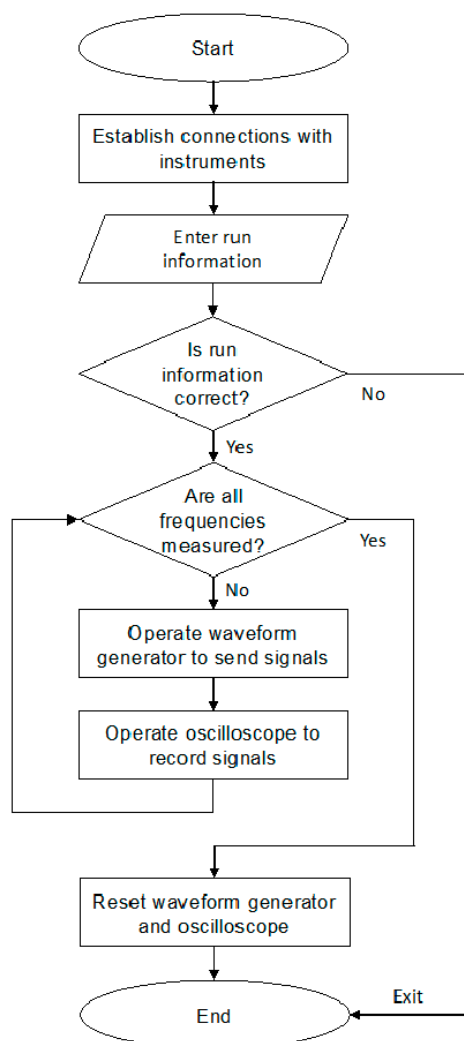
Start

Establish connections with instruments

Enter run information

Is run information correct?

No

Yes

Are all frequencies measured?

Yes

No

Operate waveform generator to send signals

Operate oscilloscope to record signals

Reset waveform generator and oscilloscope

Exit

End